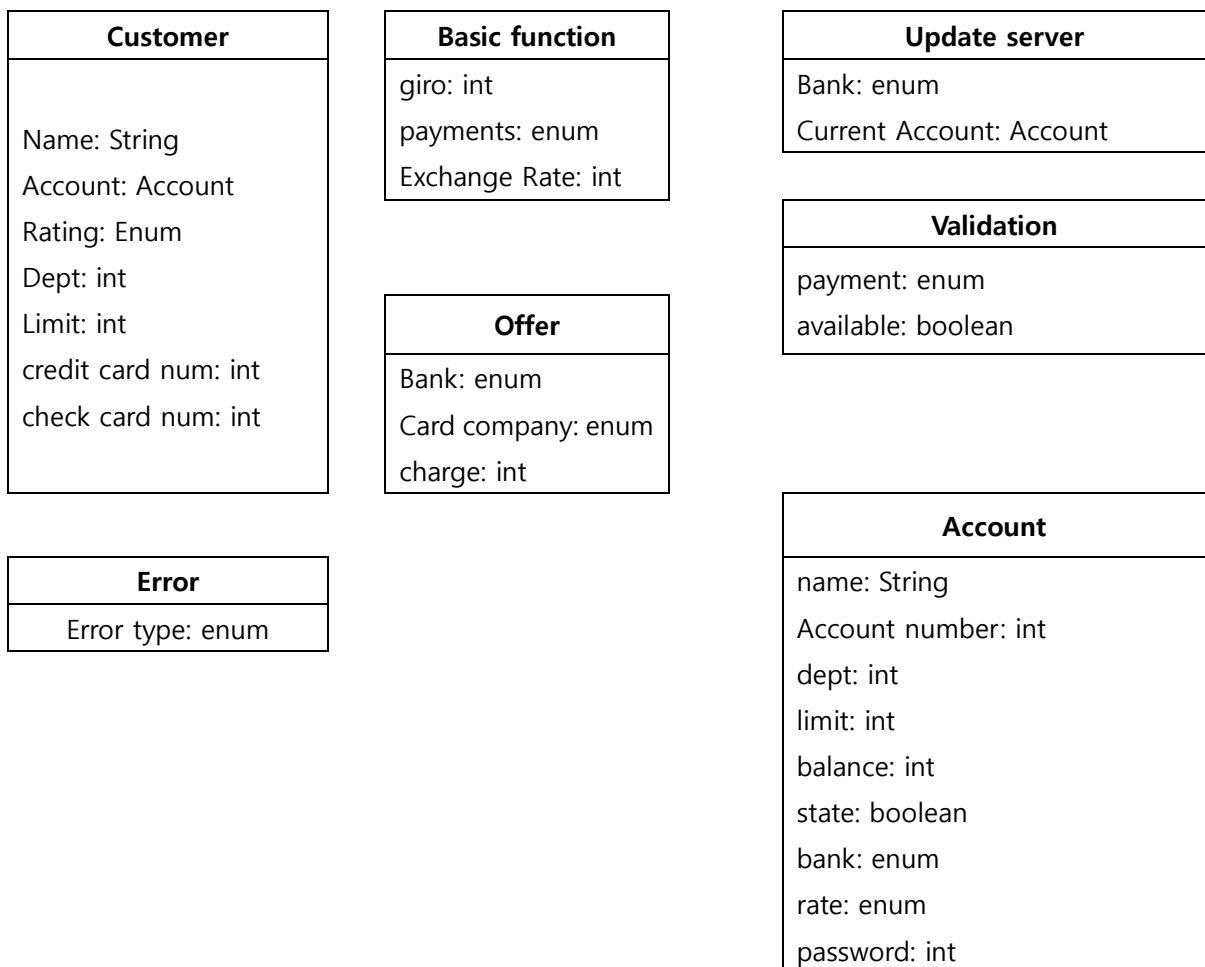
Customer

Name: String
Account: Account
Rating: Enum
Dept: int
Limit: int
credit card num: int
check card num: int

Basic function

giro: int
payments: enum
Exchange Rate: int

Offer

Bank: enum
Card company: enum
charge: int

Update server

Bank: enum
Current Account: Account

Validation

payment: enum
available: boolean

Error

Error type: enum

Account

name: String
Account number: int
dept: int
limit: int
balance: int
state: boolean
bank: enum
rate: enum
password: int